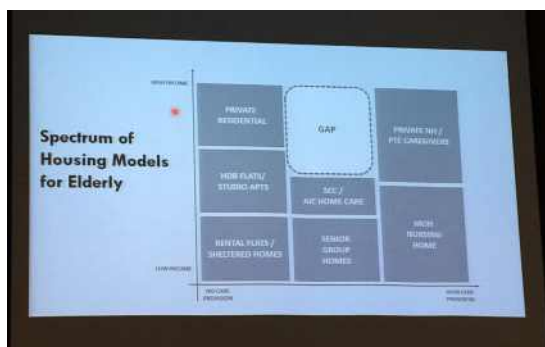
Spectrum of Housing Models for Elderly

HIGH INCOME

LOW INCOME

PRIVATE RESIDENTIAL

GAP

PRIVATE NH / PTE CAREGIVERS

HDB FLATS / STUDIO APTS

SCC / AIC HOME CARE

VWOS NURSING HOME

RENTAL FLATS / SHELTERED HOMES

SENIOR GROUP HOMES

NO CARE PROVISION

HIGH CARE PROVISION